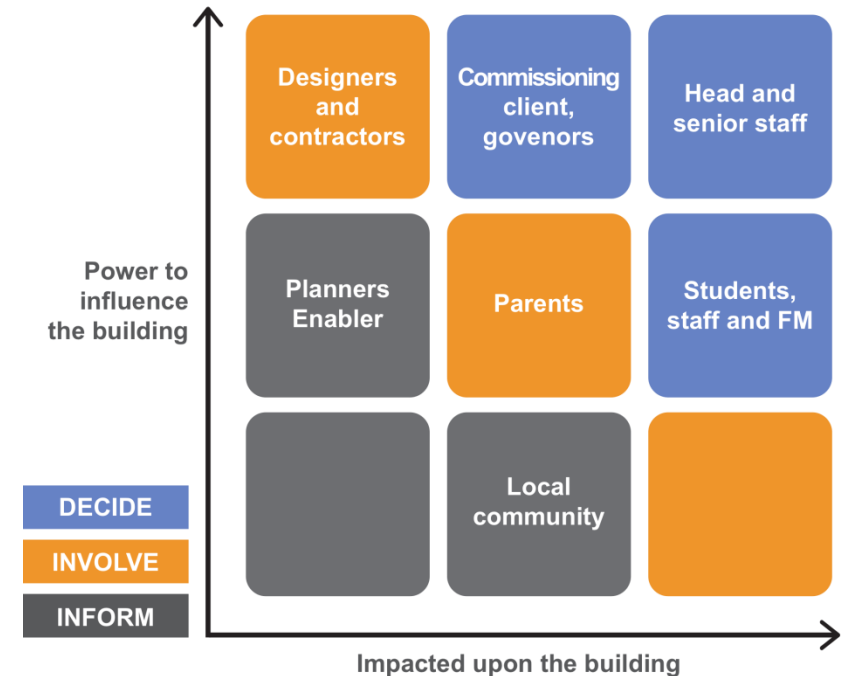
Designers and contractors

Commissioning client, govenors

Head and senior staff

Power to influence the building

Planners Enabler

Parents

Students, staff and FM

Local community

DECIDE

INVOLVE

INFORM

Impacted upon the building